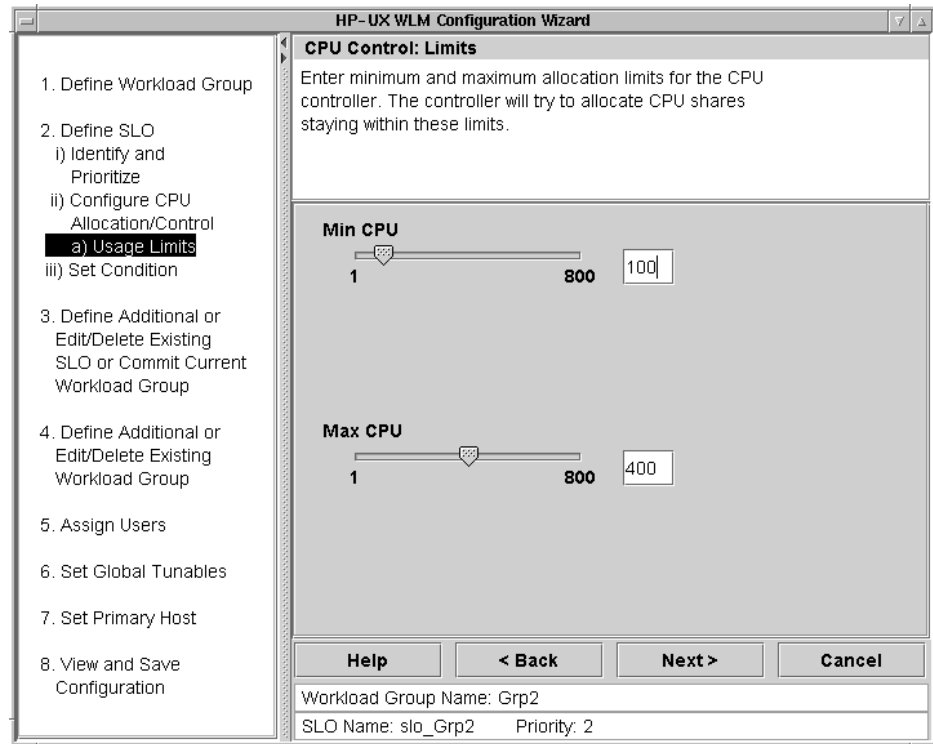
HP-UX WLM Configuration Wizard

1. Define Workload Group

2. Define SLO
i) Identify and Prioritize
ii) Configure CPU Allocation/Control
a) Usage Limits
iii) Set Condition

3. Define Additional or Edit/Delete Existing SLO or Commit Current Workload Group

4. Define Additional or Edit/Delete Existing Workload Group

5. Assign Users

6. Set Global Tunables

7. Set Primary Host

8. View and Save Configuration

CPU Control: Limits

Enter minimum and maximum allocation limits for the CPU controller. The controller will try to allocate CPU shares staying within these limits.

Min CPU
1 800 100

Max CPU
1 800 400

Help
< Back
Next >
Cancel

Workload Group Name: Grp2

SLO Name: slo_Grp2 Priority: 2